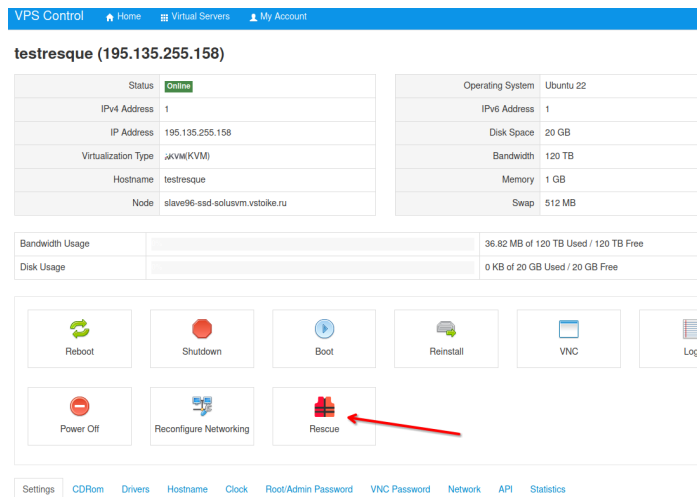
VPS Control Home Virtual Servers My Account

testresque (195.135.255.158)

| Status | Online |
|---|---|
| IPv4 Address | 1 |
| IP Address | 195.135.255.158 |
| Virtualization Type | KVM(KVM) |
| Hostname | testresque |
| Node | slave96-ssd-solusvm.vstoike.ru |

| Operating System | Ubuntu 22 |
|---|---|
| IPv6 Address | 1 |
| Disk Space | 20 GB |
| Bandwidth | 120 TB |
| Memory | 1 GB |
| Swap | 512 MB |

| Bandwidth Usage | | 36.82 MB of 120 TB Used / 120 TB Free |
|---|---|---|
| Disk Usage | | 0 KB of 20 GB Used / 20 GB Free |

Reboot
Shutdown
Boot
Reinstall
VNC
Log
Power Off
Reconfigure Networking
Rescue

Settings CDRom Drivers Hostname Clock Root/Admin Password VNC Password Network API Statistics